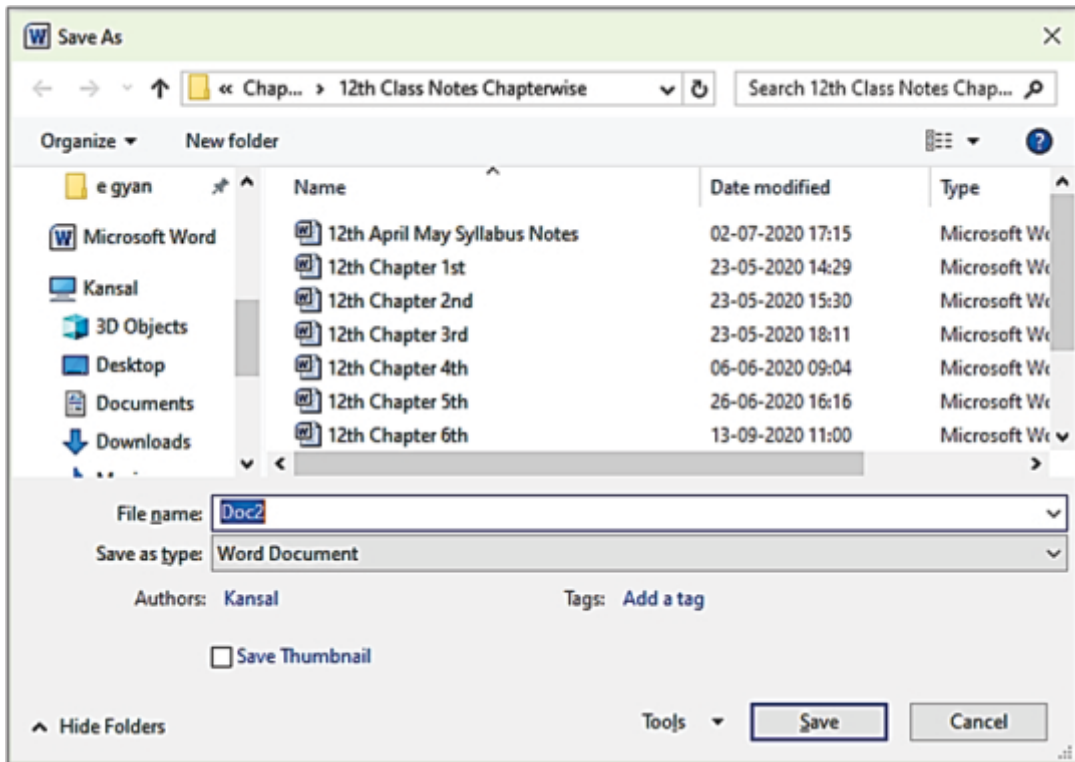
Save As

« Chap... › 12th Class Notes Chapterwise

Search 12th Class Notes Chap...

Organize ▾ New folder

e gyan

Microsoft Word

Kansal

3D Objects

Desktop

Documents

Downloads

| Name | Date modified | Type |
|---|---|---|
| 12th April May Syllabus Notes | 02-07-2020 17:15 | Microsoft Wo |
| 12th Chapter 1st | 23-05-2020 14:29 | Microsoft Wo |
| 12th Chapter 2nd | 23-05-2020 15:30 | Microsoft Wo |
| 12th Chapter 3rd | 23-05-2020 18:11 | Microsoft Wo |
| 12th Chapter 4th | 06-06-2020 09:04 | Microsoft Wo |
| 12th Chapter 5th | 26-06-2020 16:16 | Microsoft Wo |
| 12th Chapter 6th | 13-09-2020 11:00 | Microsoft Wo |

File name: Doc2

Save as type: Word Document

Authors: Kansal

Tags: Add a tag

Save Thumbnail

Hide Folders

Tools ▾ Save Cancel